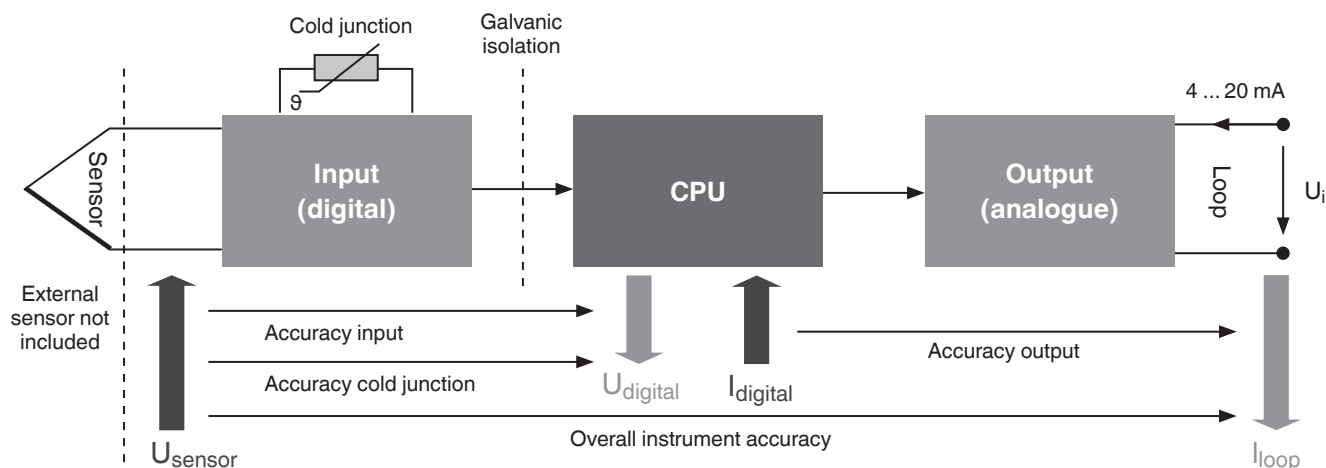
Cold junction

ϑ

Galvanic isolation

4 ... 20 mA

Sensor

Input (digital)

CPU

Output (analogue)

Loop

$U_i$

External sensor not included

Accuracy input

Accuracy cold junction

$U_{digital}$

$I_{digital}$

Accuracy output

Overall instrument accuracy

$U_{sensor}$

$I_{loop}$